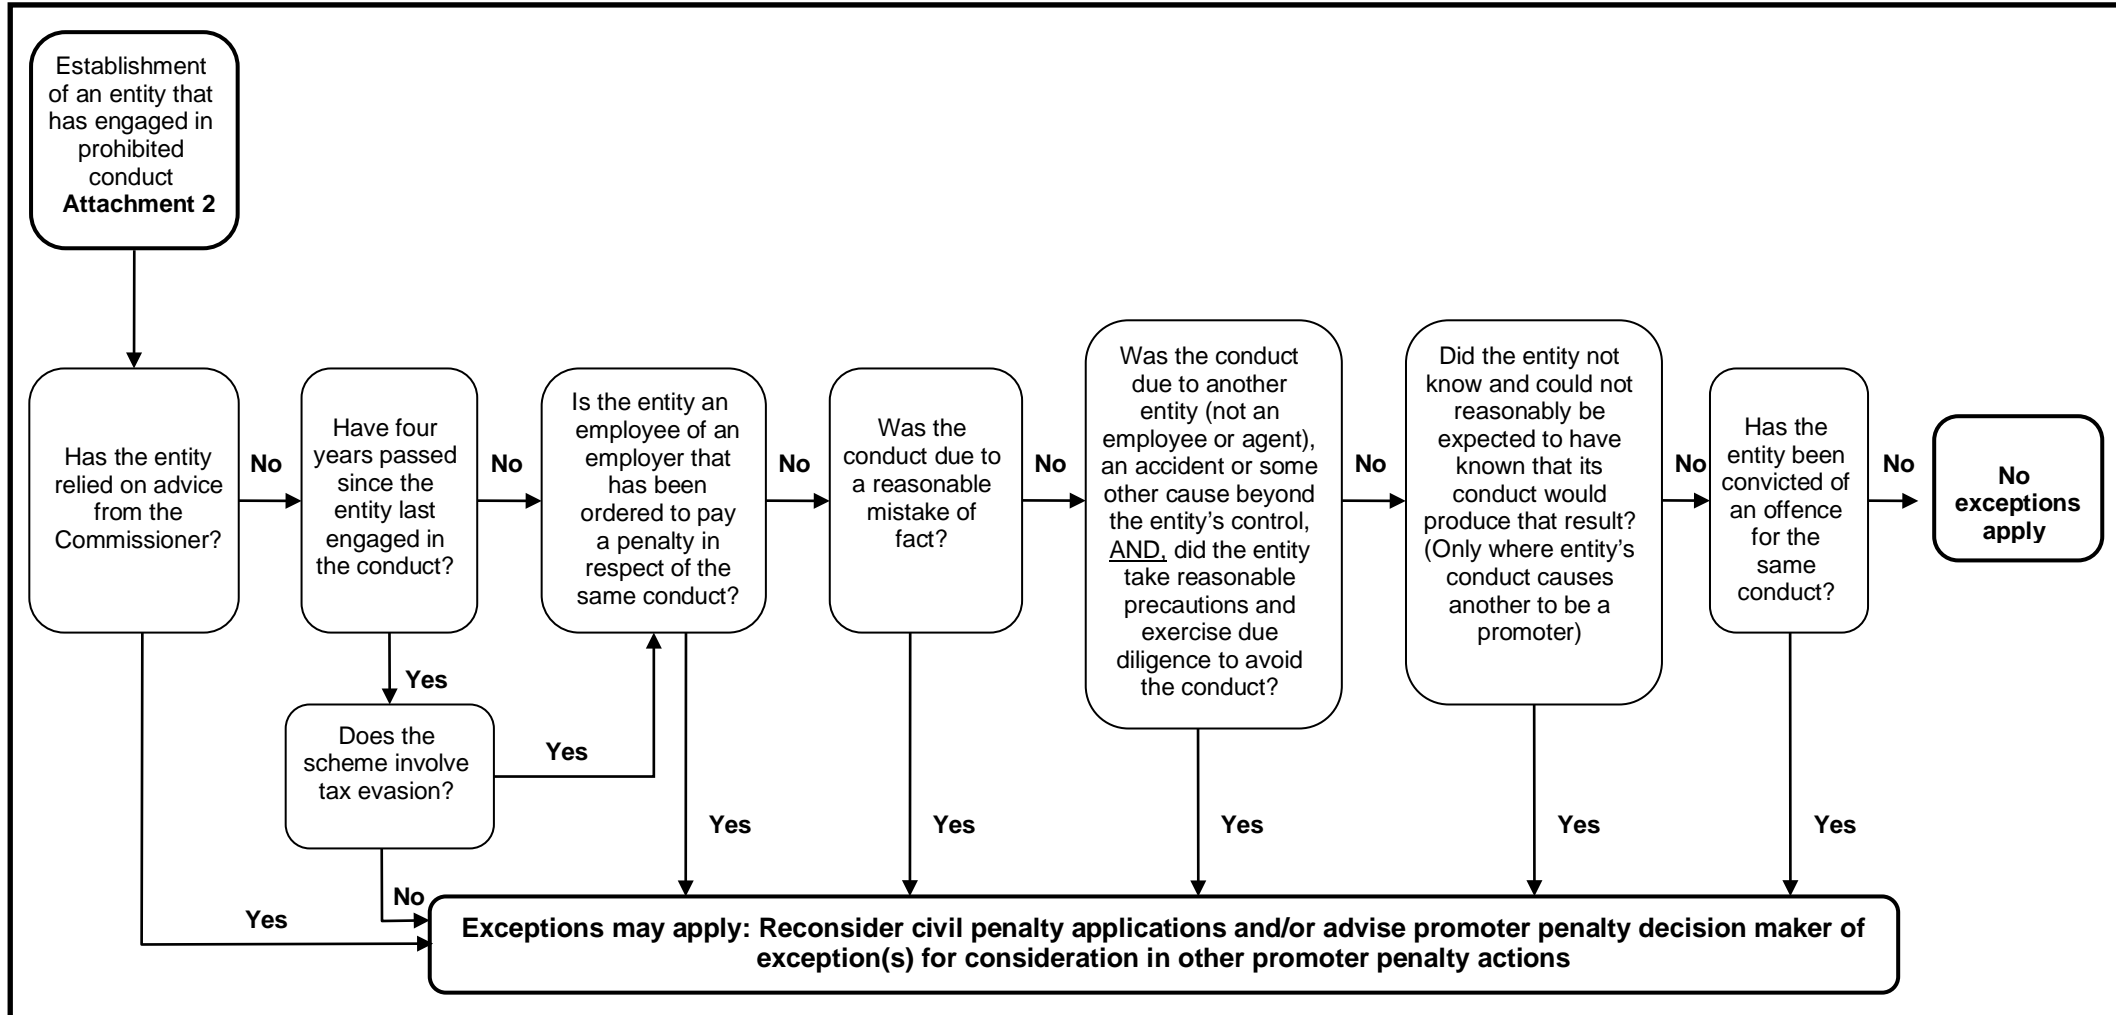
Establishment of an entity that has engaged in prohibited conduct
**Attachment 2**

Has the entity relied on advice from the Commissioner?

No

Have four years passed since the entity last engaged in the conduct?

No

Is the entity an employee of an employer that has been ordered to pay a penalty in respect of the same conduct?

No

Was the conduct due to a reasonable mistake of fact?

No

Was the conduct due to another entity (not an employee or agent), an accident or some other cause beyond the entity's control, AND, did the entity take reasonable precautions and exercise due diligence to avoid the conduct?

No

Did the entity not know and could not reasonably be expected to have known that its conduct would produce that result? (Only where entity's conduct causes another to be a promoter)

No

Has the entity been convicted of an offence for the same conduct?

No

**No exceptions apply**

Yes

Does the scheme involve tax evasion?

Yes

Yes

Yes

Yes

Yes

Yes

No

Yes

**Exceptions may apply: Reconsider civil penalty applications and/or advise promoter penalty decision maker of exception(s) for consideration in other promoter penalty actions**